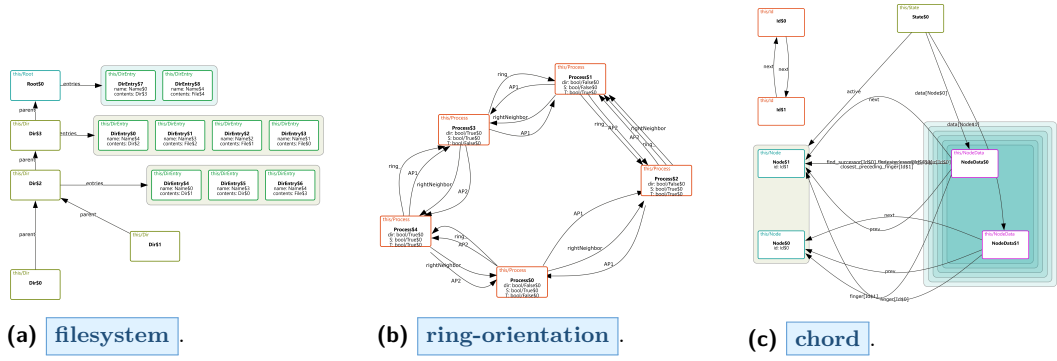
this/Root
Root$0
entries
this/DirEntry
DirEntry$7
name: Name$0
contents: File$3
this/DirEntry
DirEntry$8
name: Name$4
contents: File$4
parent
this/Dir
Dir$3
entries
this/DirEntry
DirEntry$0
name: Name$4
contents: Dir$2
this/DirEntry
DirEntry$1
name: Name$3
contents: File$2
this/DirEntry
DirEntry$2
name: Name$2
contents: File$1
this/DirEntry
DirEntry$3
name: Name$1
contents: File$0
parent
this/Dir
Dir$2
entries
this/DirEntry
DirEntry$4
name: Name$0
contents: Dir$1
this/DirEntry
DirEntry$5
name: Name$3
contents: Dir$0
this/DirEntry
DirEntry$6
name: Name$1
contents: File$3
parent
this/Dir
Dir$1
parent
this/Dir
Dir$0

(a) filesystem.

this/Process
Process$1
dir: bool/False$0
S: bool/False$0
T: bool/False$0
ring
AP1
rightNeighbor
AP1
this/Process
Process$3
dir: bool/True$0
S: bool/True$0
T: bool/False$0
ring
AP1
rightNeighbor
AP2
ring
AP2
rightNeighbor
ring
this/Process
Process$2
dir: bool/False$0
S: bool/True$0
T: bool/False$0
this/Process
Process$4
dir: bool/True$0
S: bool/True$0
T: bool/True$0
ring
AP1
AP1
rightNeighbor
rightNeighbor
AP2
this/Process
Process$0
dir: bool/False$0
S: bool/True$0
T: bool/False$0
AP1

(b) ring-orientation.

this/Id
Id$0
next
next
this/Id
Id$1
this/State
State$0
active
next
data[Node$0]
data[Node$1]
this/Node
Node$1
id: Id$1
find_successor[Id$0], find_predecessor[Id$0]
closest_preceding_finger[Id$1]
this/NodeData
NodeData$0
next
prev
this/Node
Node$0
id: Id$0
this/NodeData
NodeData$1
prev
finger[Id$1]
finger[Id$0]

(c) chord.